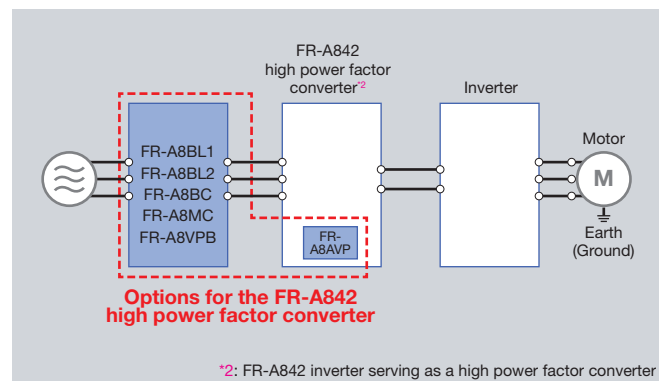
FR-A842 high power factor converter*2

Inverter

Motor

FR-A8BL1
FR-A8BL2
FR-A8BC
FR-A8MC
FR-A8VPB

FR-A8AVP

M

Earth (Ground)

Options for the FR-A842 high power factor converter

*2: FR-A842 inverter serving as a high power factor converter